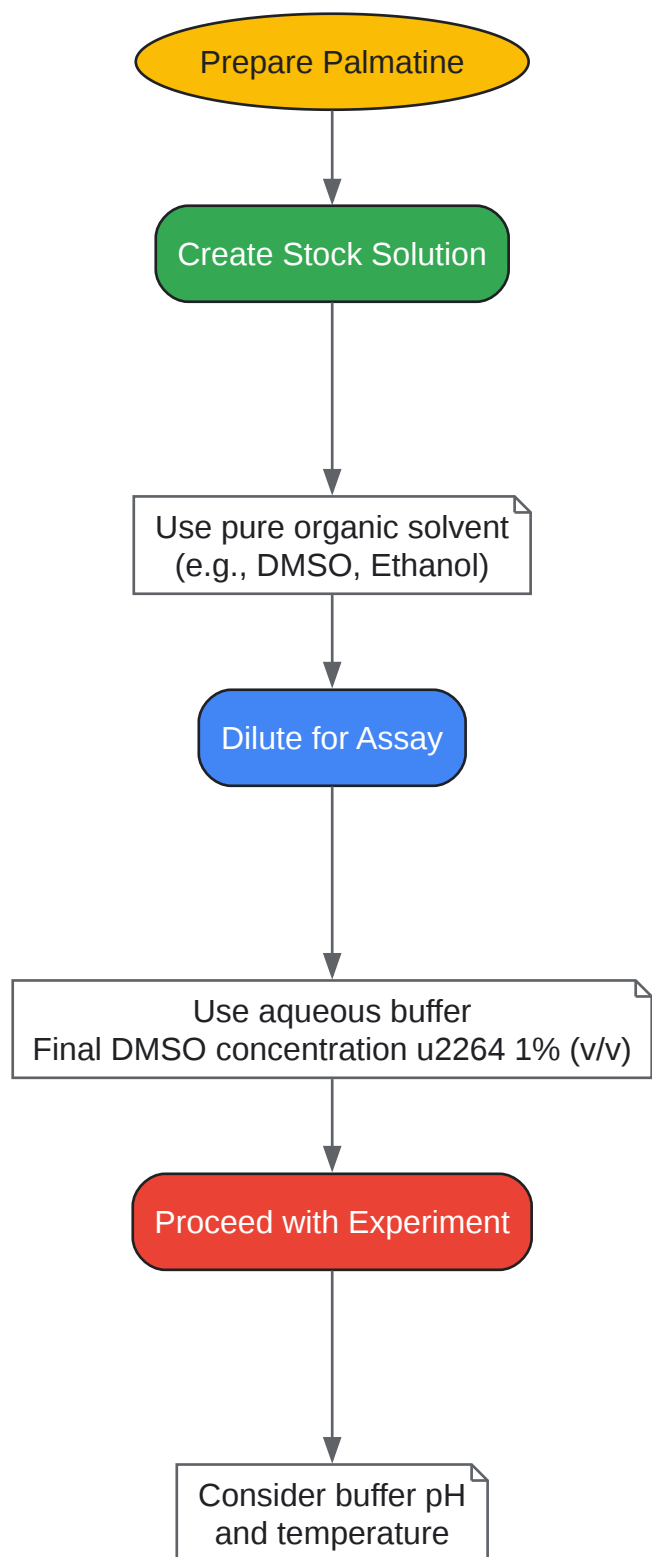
Prepare Palmatine

Create Stock Solution

Use pure organic solvent
(e.g., DMSO, Ethanol)

Dilute for Assay

Use aqueous buffer
Final DMSO concentration u2264 1% (v/v)

Proceed with Experiment

Consider buffer pH
and temperature